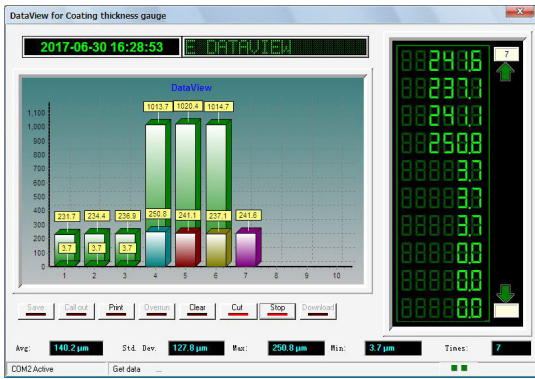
DataView for Coating thickness gauge

2017-06-30 16:28:53

E DATAVIEW

DataView

1,100
1,000
900
800
700
600
500
400
300
200
100
0

1 2 3 4 5 6 7 8 9 10

231.7
234.4
236.9
250.8
241.1
237.1
241.6
1013.7
1020.4
1014.7
3.7
3.7
3.7

241.6
237.1
241.1
250.8
3.7
3.7
3.7
0.0
0.0
0.0

7

Save | Call out | Print | Overrun | Clear | Cut | Stop | Download

Avg: 140.2 μm
Std. Dev. 127.8 μm
Max: 250.8 μm
Min: 3.7 μm
Times: 7

COM2 Active
Get data ...